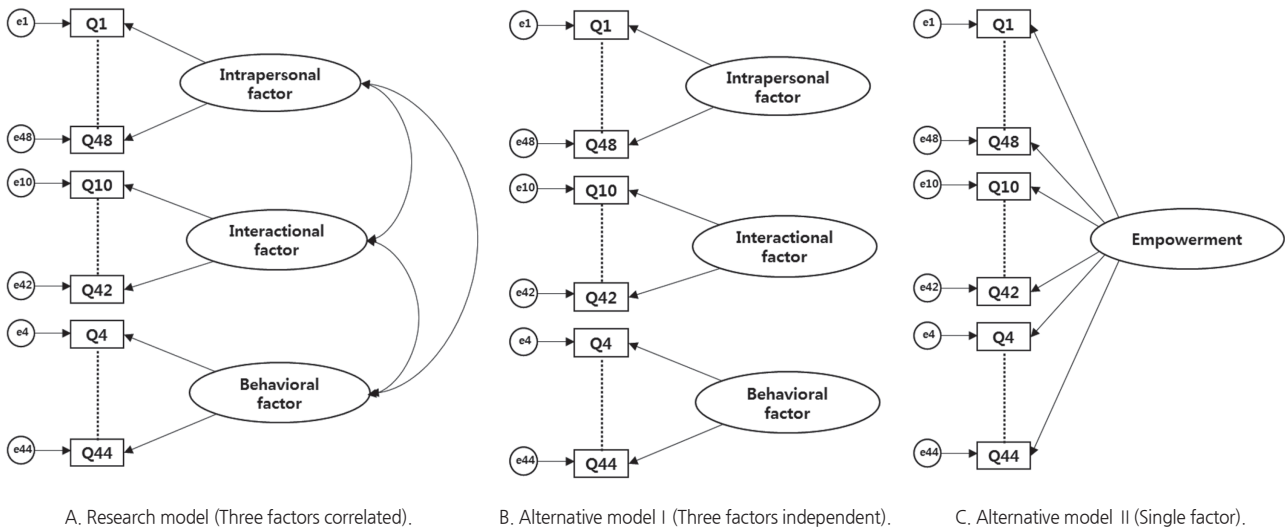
e1 Q1
Intrapersonal factor
e48 Q48
e10 Q10
Interactional factor
e42 Q42
e4 Q4
Behavioral factor
e44 Q44

A. Research model (Three factors correlated).

e1 Q1
Intrapersonal factor
e48 Q48
e10 Q10
Interactional factor
e42 Q42
e4 Q4
Behavioral factor
e44 Q44

B. Alternative model I (Three factors independent).

e1 Q1
e48 Q48
e10 Q10
Empowerment
e42 Q42
e4 Q4
e44 Q44

C. Alternative model II (Single factor).